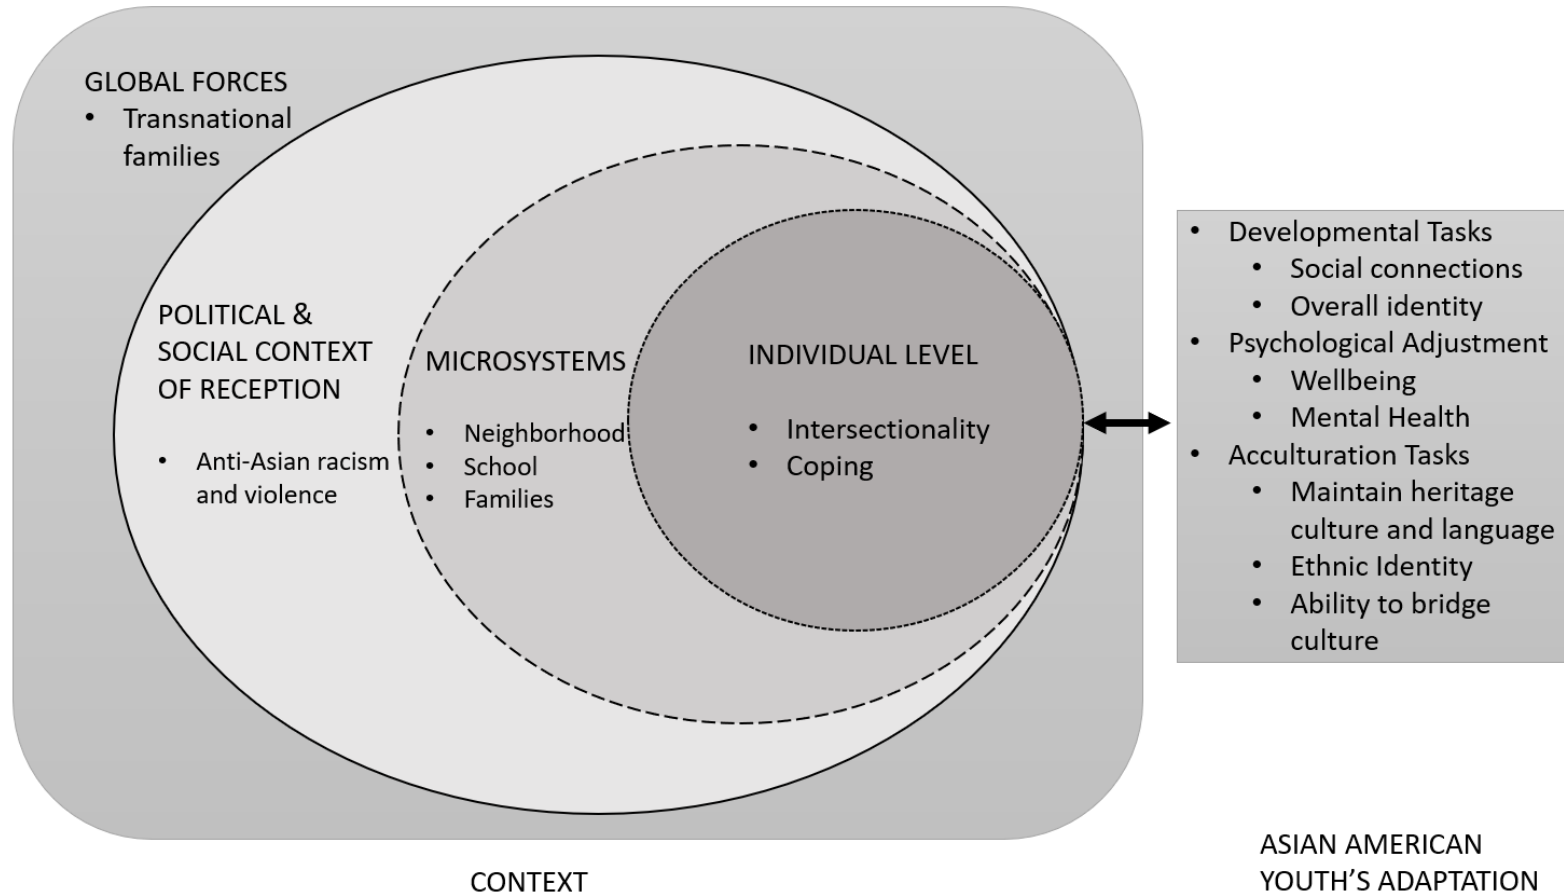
GLOBAL FORCES
• Transnational families

POLITICAL & SOCIAL CONTEXT OF RECEPTION

• Anti-Asian racism and violence

MICROSYSTEMS

• Neighborhood
• School
• Families

INDIVIDUAL LEVEL

• Intersectionality
• Coping

• Developmental Tasks
  • Social connections
  • Overall identity
• Psychological Adjustment
  • Wellbeing
  • Mental Health
• Acculturation Tasks
  • Maintain heritage culture and language
  • Ethnic Identity
  • Ability to bridge culture

CONTEXT

ASIAN AMERICAN YOUTH'S ADAPTATION